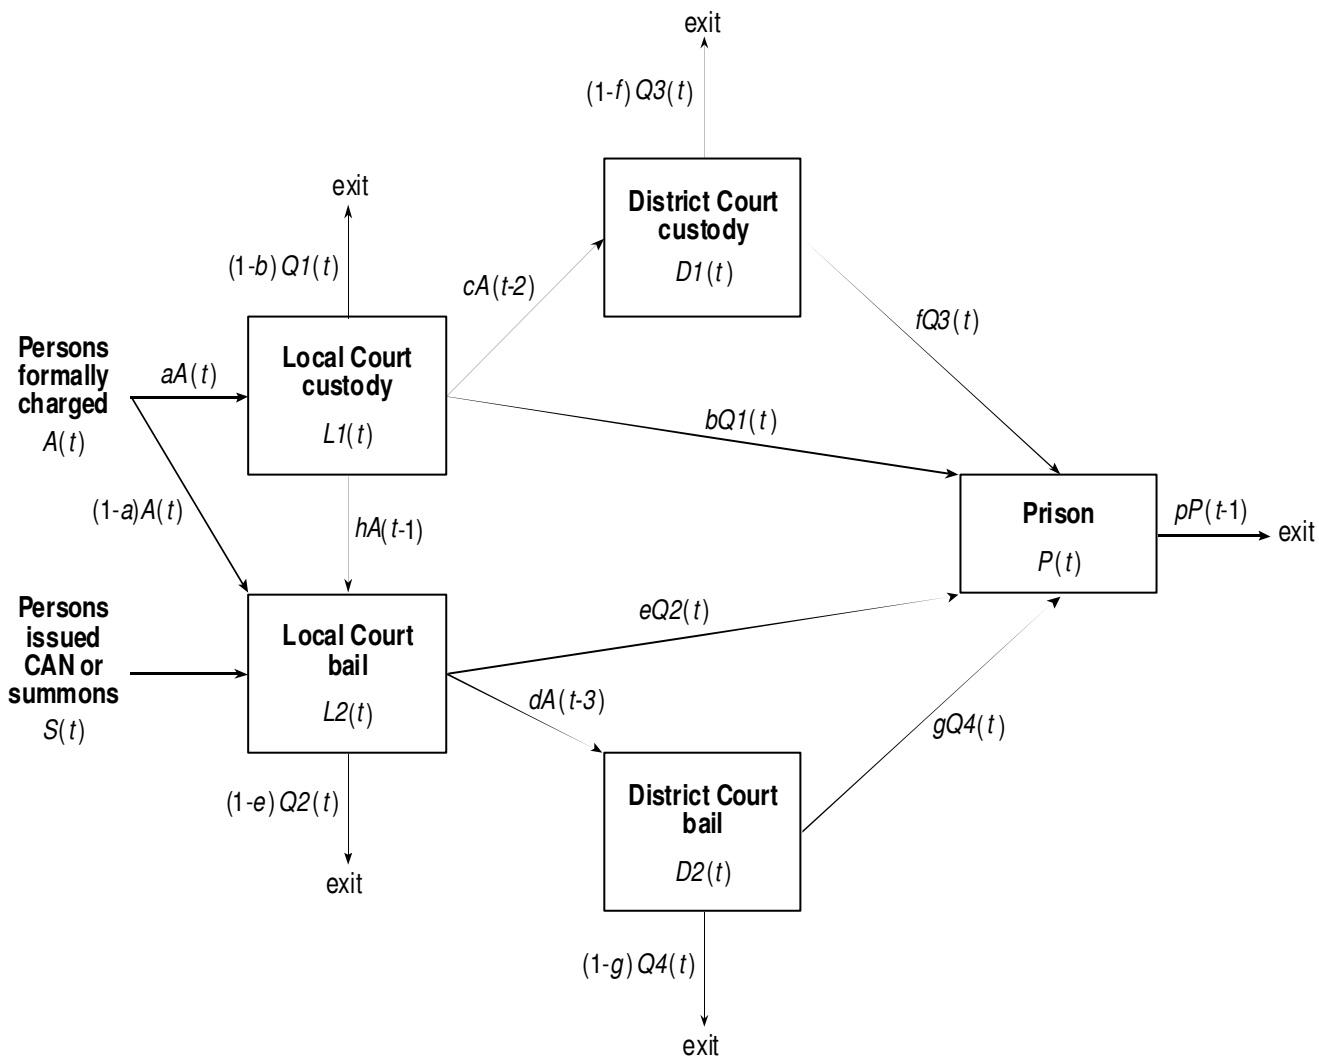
exit

$(1-f)\,Q3(t)$

District Court custody

$D1(t)$

exit

$(1-b)\,Q1(t)$

$cA(t-2)$

$fQ3(t)$

Persons formally charged

$A(t)$

$aA(t)$

Local Court custody

$L1(t)$

$bQ1(t)$

$(1-a)A(t)$

$hA(t-1)$

Prison

$P(t)$

$pP(t-1)$

exit

Persons issued CAN or summons

$S(t)$

Local Court bail

$L2(t)$

$eQ2(t)$

$dA(t-3)$

$gQ4(t)$

$(1-e)\,Q2(t)$

exit

District Court bail

$D2(t)$

$(1-g)\,Q4(t)$

exit